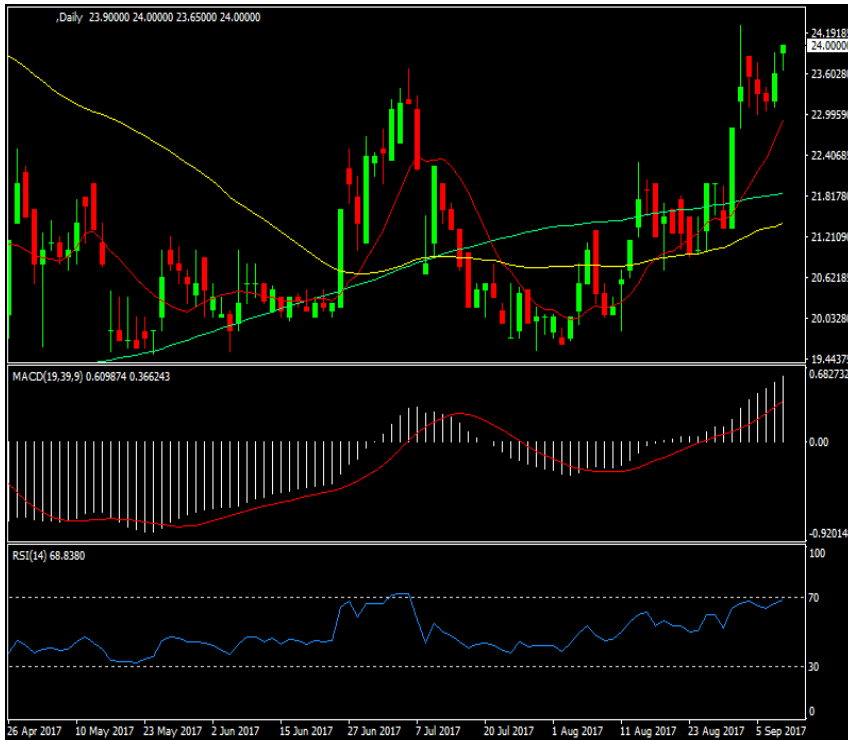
,Daily 23.90000 24.00000 23.65000 24.00000

24.19185
24.00000
23.60280
22.99590
22.40685
21.81780
21.21090
20.62185
20.03280
19.44375

MACD(19,39,9) 0.609874 0.366243

0.682732
0.00
-0.92014

RSI(14) 68.8380

100
70
30
0

26 Apr 2017 10 May 2017 23 May 2017 2 Jun 2017 15 Jun 2017 27 Jun 2017 7 Jul 2017 20 Jul 2017 1 Aug 2017 11 Aug 2017 23 Aug 2017 5 Sep 2017